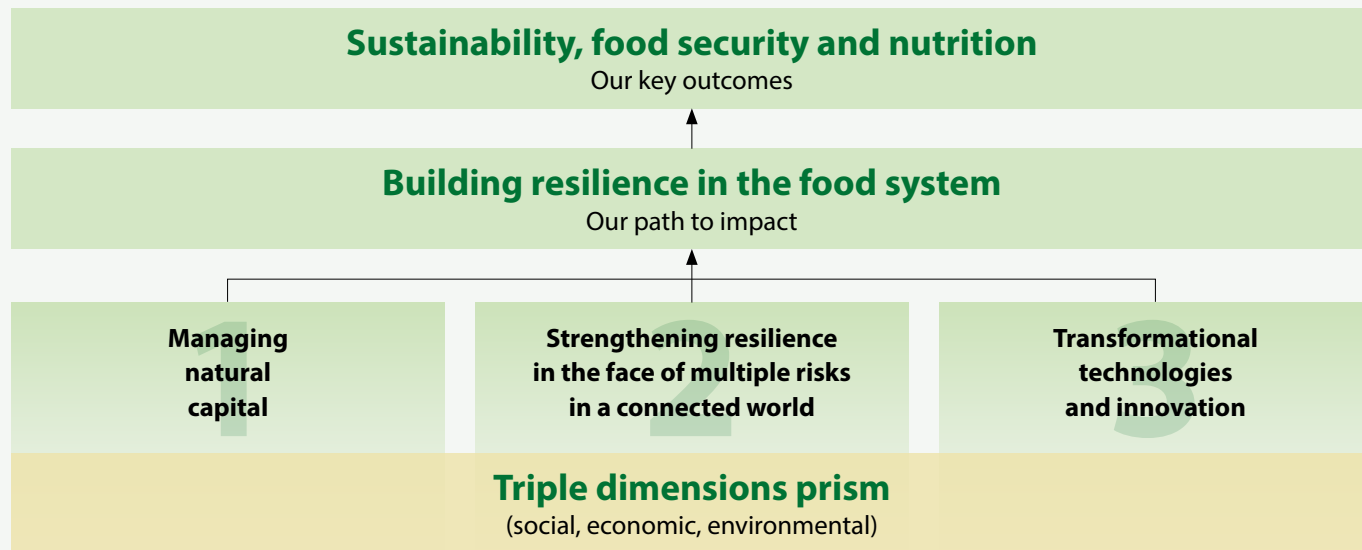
Sustainability, food security and nutrition
Our key outcomes

Building resilience in the food system
Our path to impact

1
Managing natural capital

2
Strengthening resilience in the face of multiple risks in a connected world

3
Transformational technologies and innovation

Triple dimensions prism
(social, economic, environmental)